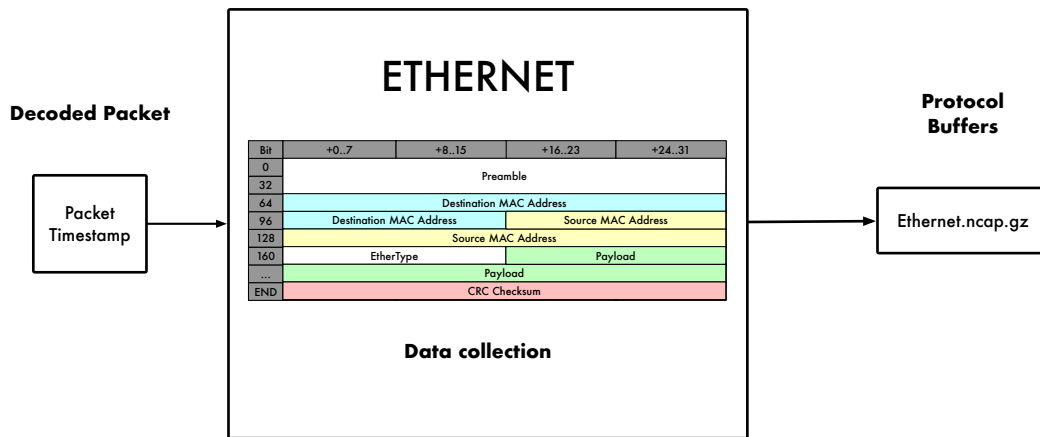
Decoded Packet

Packet Timestamp

ETHERNET

| Bit | +0..7 | +8..15 | +16..23 | +24..31 |
|---|---|---|---|---|
| 0 | Preamble | | | |
| 32 | | | | |
| 64 | Destination MAC Address | | | |
| 96 | Destination MAC Address | | Source MAC Address | |
| 128 | Source MAC Address | | | |
| 160 | EtherType | | Payload | |
| ... | Payload | | | |
| END | CRC Checksum | | | |

Data collection

Protocol Buffers

Ethernet.ncap.gz